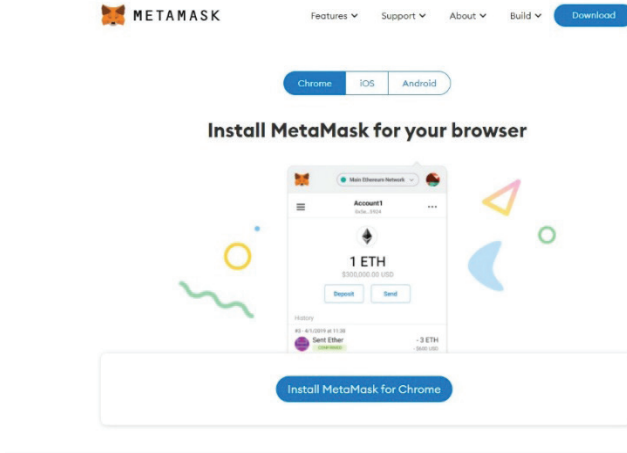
METAMASK

Features Support About Build Download

Chrome iOS Android

Install MetaMask for your browser

Main Ethereum Network

Account1
0x5e...3904

1 ETH
$300,000.00 USD

Deposit Send

History

#3 · 4/1/2019 at 11:30
Sent Ether
CONFIRMED
- 3 ETH
-$600 USD

Install MetaMask for Chrome